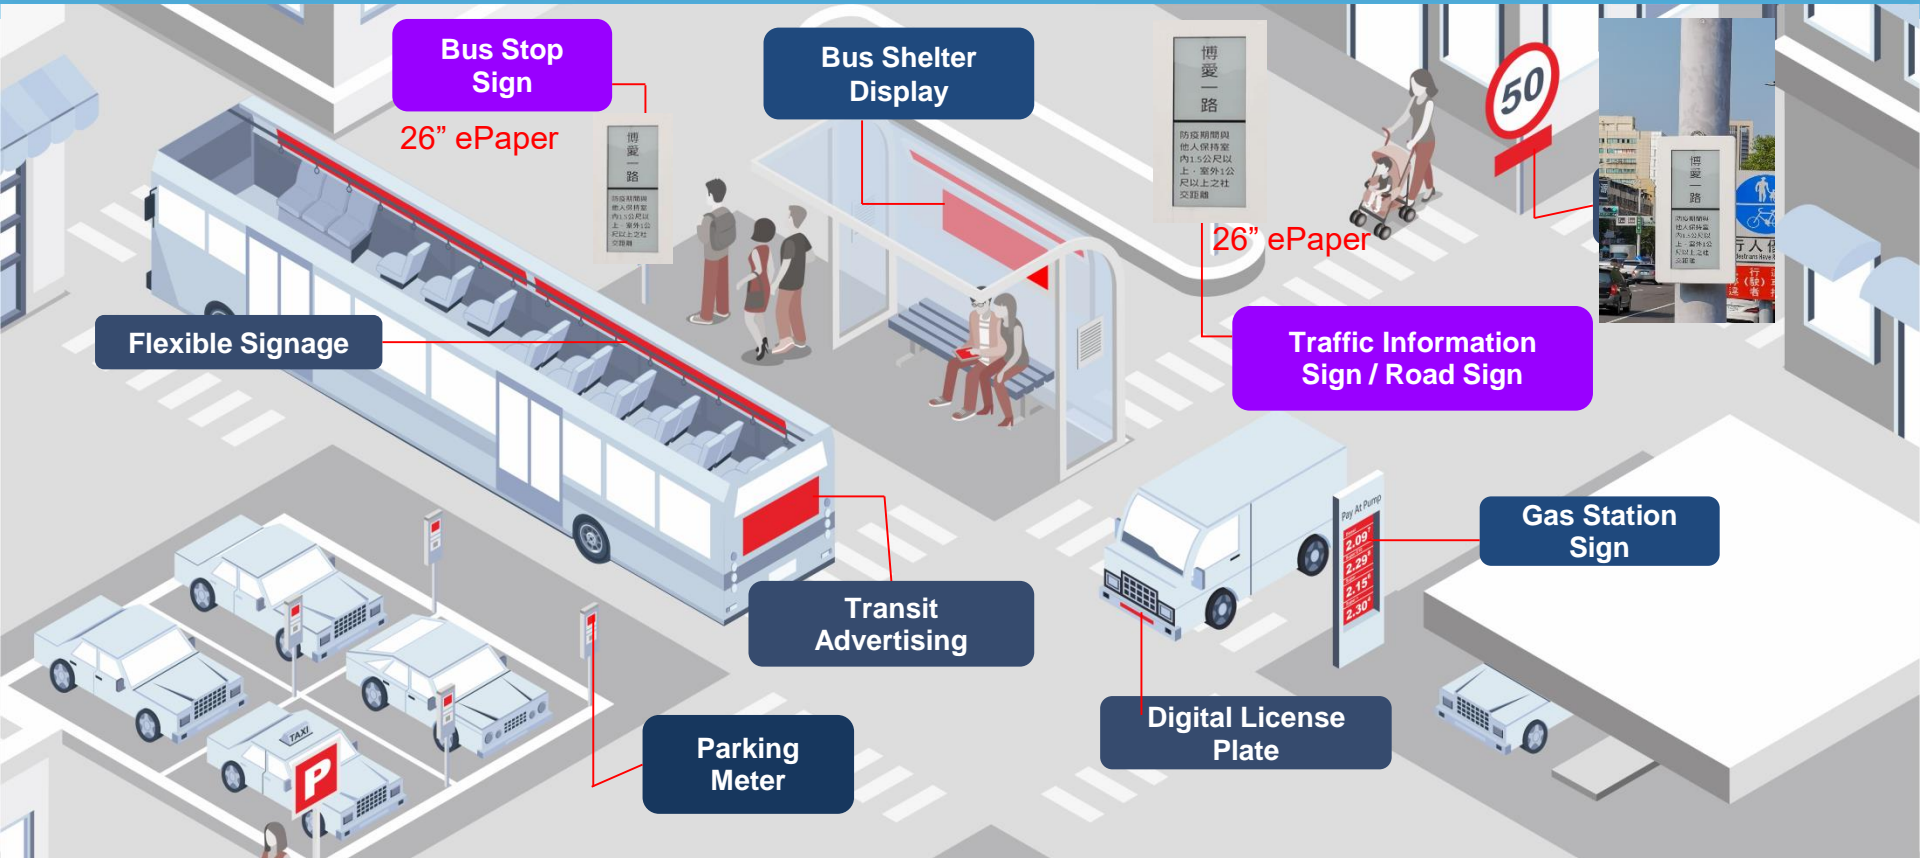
Bus Stop Sign

26” ePaper

Bus Shelter Display

博愛一路

防疫期間與他人保持室內1.5公尺以上，室外1公尺以上之社交距離

26” ePaper

50

Flexible Signage

Traffic Information Sign / Road Sign

Pay At Pump

2.09

2.29

2.15

2.30

Gas Station Sign

Transit Advertising

TAXI

P

Parking Meter

Digital License Plate